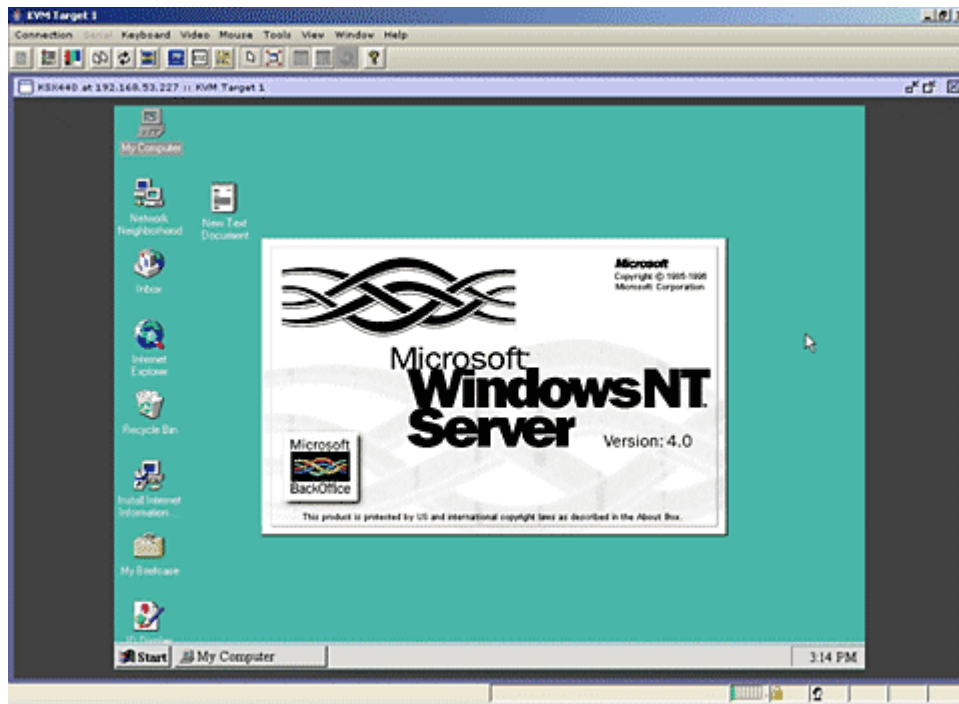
KVM Target 1

Connection Serial Keyboard Video Mouse Tools View Window Help

KSX440 at 192.168.53.227 :: KVM Target 1

My Computer

Network Neighborhood

New Text Document

Inbox

Internet Explorer

Recycle Bin

Install Internet Information...

My Briefcase

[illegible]

Microsoft
Copyright © 1985-1996
Microsoft Corporation

Microsoft
Windows NT
Server

Version: 4.0

Microsoft
BackOffice

This product is protected by US and international copyright laws as described in the About Box.

Start My Computer

3:14 PM